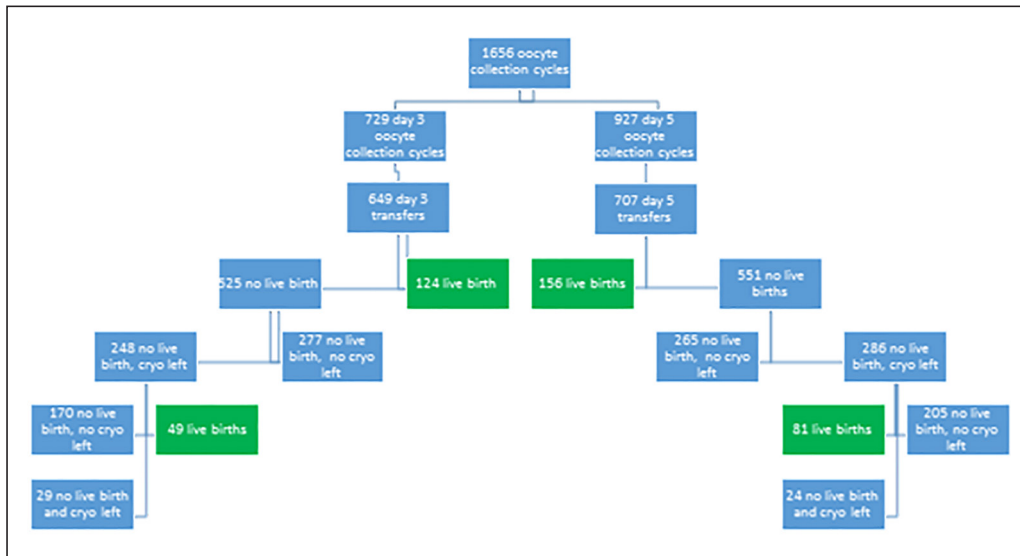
1656 oocyte collection cycles

729 day 3 oocyte collection cycles

927 day 5 oocyte collection cycles

649 day 3 transfers

707 day 5 transfers

525 no live birth

124 live birth

156 live births

551 no live births

248 no live birth, cryo left

277 no live birth, no cryo left

265 no live birth, no cryo left

286 no live birth, cryo left

170 no live birth, no cryo left

49 live births

81 live births

205 no live birth, no cryo left

29 no live birth and cryo left

24 no live birth and cryo left